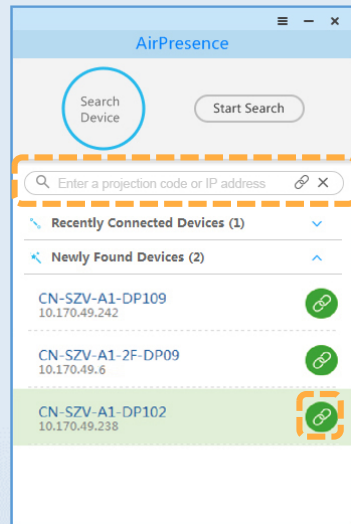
AirPresence

Search Device

Start Search

Enter a projection code or IP address

Recently Connected Devices (1)

Newly Found Devices (2)

CN-SZV-A1-DP109
10.170.49.242

CN-SZV-A1-2F-DP09
10.170.49.6

CN-SZV-A1-DP102
10.170.49.238